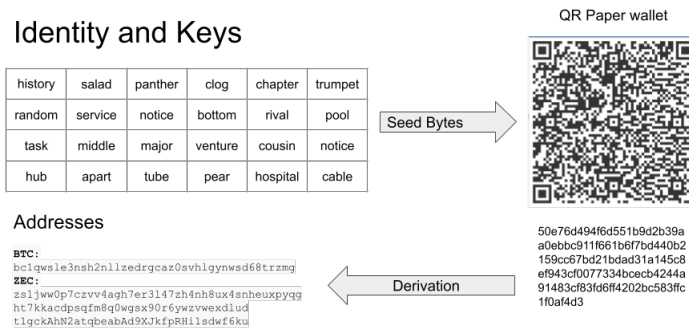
Identity and Keys

| history | salad | panther | clog | chapter | trumpet |
|---|---|---|---|---|---|
| random | service | notice | bottom | rival | pool |
| task | middle | major | venture | cousin | notice |
| hub | apart | tube | pear | hospital | cable |

Seed Bytes

QR Paper wallet

50e76d494f6d551b9d2b39aa0ebbc911f661b6f7bd440b2159cc67bd21bdad31a145c8ef943cf0077334bcecb4244a91483cf83fd6ff4202bc583ffc1f0af4d3

Derivation

Addresses

BTC:
bc1qwsle3nsh2nllzedrgcaz0svhlgynwsd68trzmg
ZEC:
zs1jww0p7czvv4agh7er3147zh4nh8ux4snheuxpyqght7kkacdpsqfm8q0wgsx90r6ywzvwexdludt1gckAhN2atqbeabAd9XJkfpRHi1sdwf6ku